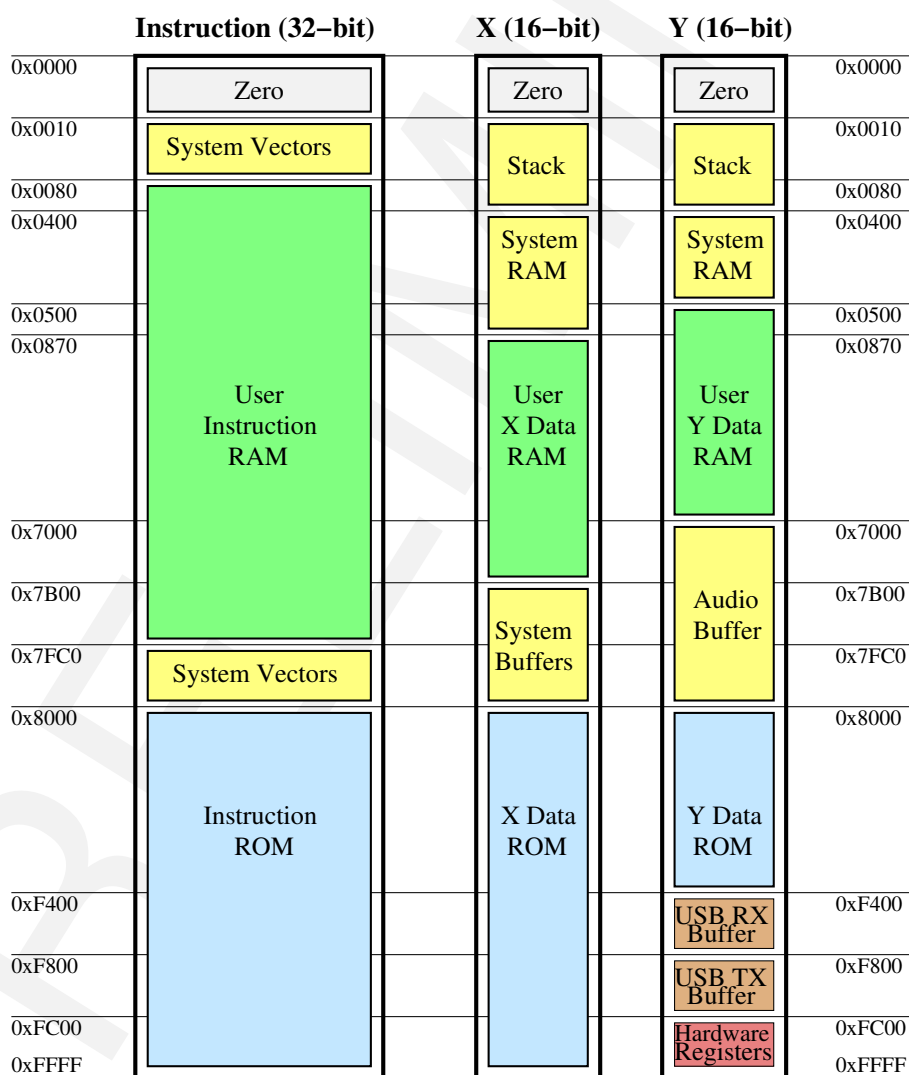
Instruction (32-bit)

X (16-bit)

Y (16-bit)

0x0000
0x0010
0x0080
0x0400
0x0500
0x0870
0x7000
0x7B00
0x7FC0
0x8000
0xF400
0xF800
0xFC00
0xFFFF

Zero

System Vectors

User Instruction RAM

System Vectors

Instruction ROM

Zero

Stack

System RAM

User X Data RAM

System Buffers

X Data ROM

Zero

Stack

System RAM

User Y Data RAM

Audio Buffer

Y Data ROM

USB RX Buffer

USB TX Buffer

Hardware Registers

0x0000
0x0010
0x0080
0x0400
0x0500
0x0870
0x7000
0x7B00
0x7FC0
0x8000
0xF400
0xF800
0xFC00
0xFFFF